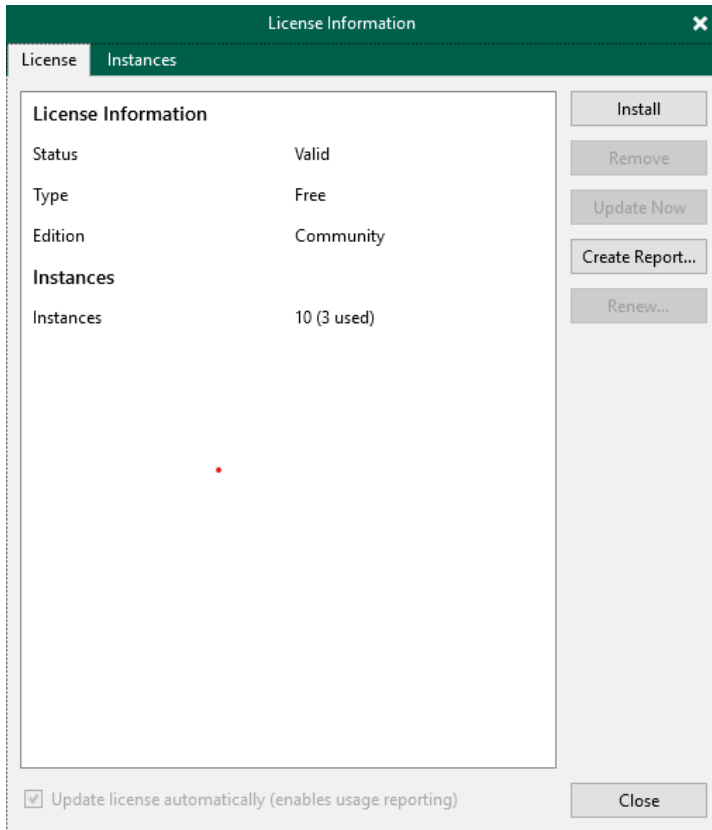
License Information

License Instances

License Information

| | |
|---|---|
| Status | Valid |
| Type | Free |
| Edition | Community |

Instances

| | |
|---|---|
| Instances | 10 (3 used) |

Install
Remove
Update Now
Create Report...
Renew...

Update license automatically (enables usage reporting)

Close